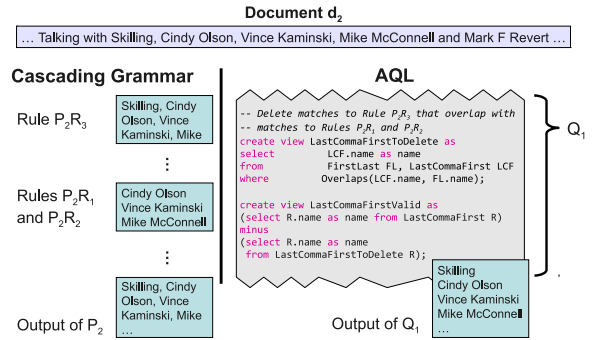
Document $d_2$

… Talking with Skilling, Cindy Olson, Vince Kaminski, Mike McConnell and Mark F Revert …

Cascading Grammar

Rule $P_2R_3$

Skilling, Cindy Olson, Vince Kaminski, Mike

⋮

Rules $P_2R_1$ and $P_2R_2$

Cindy Olson
Vince Kaminski
Mike McConnell

⋮

Output of $P_2$

Skilling, Cindy Olson, Vince Kaminski, Mike …

AQL

-- Delete matches to Rule $P_2R_3$ that overlap with
-- matches to Rules $P_2R_1$ and $P_2R_2$
create view LastCommaFirstToDelete as
select LCF.name as name
from FirstLast FL, LastCommaFirst LCF
where Overlaps(LCF.name, FL.name);

create view LastCommaFirstValid as
(select R.name as name from LastCommaFirst R)
minus
(select R.name as name
from LastCommaFirstToDelete R);

$Q_1$

Output of $Q_1$

Skilling
Cindy Olson
Vince Kaminski
Mike McConnell
…